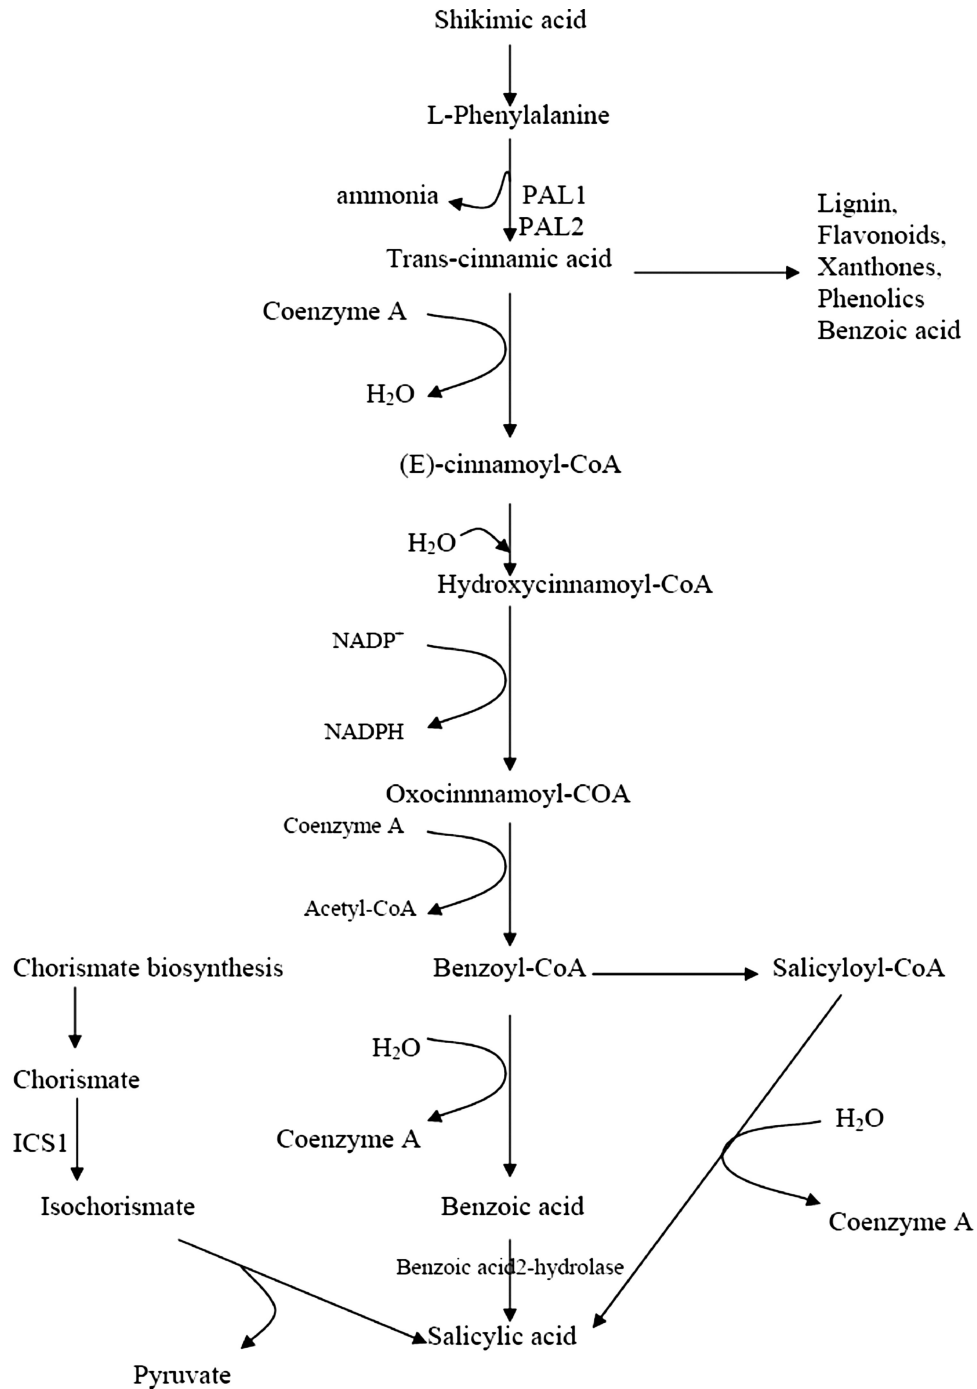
Shikimic acid

L-Phenylalanine

ammonia

PAL1
PAL2

Trans-cinnamic acid

Lignin,
Flavonoids,
Xanthones,
Phenolics
Benzoic acid

Coenzyme A

$H_2O$

(E)-cinnamoyl-CoA

$H_2O$

Hydroxycinnamoyl-CoA

$NADP^-$

NADPH

Oxocinnamoyl-COA

Coenzyme A

Acetyl-CoA

Chorismate biosynthesis

Benzoyl-CoA

Salicyloyl-CoA

Chorismate

$H_2O$

ICS1

Coenzyme A

$H_2O$

Isochorismate

Benzoic acid

Coenzyme A

Benzoic acid2-hydrolase

Salicylic acid

Pyruvate